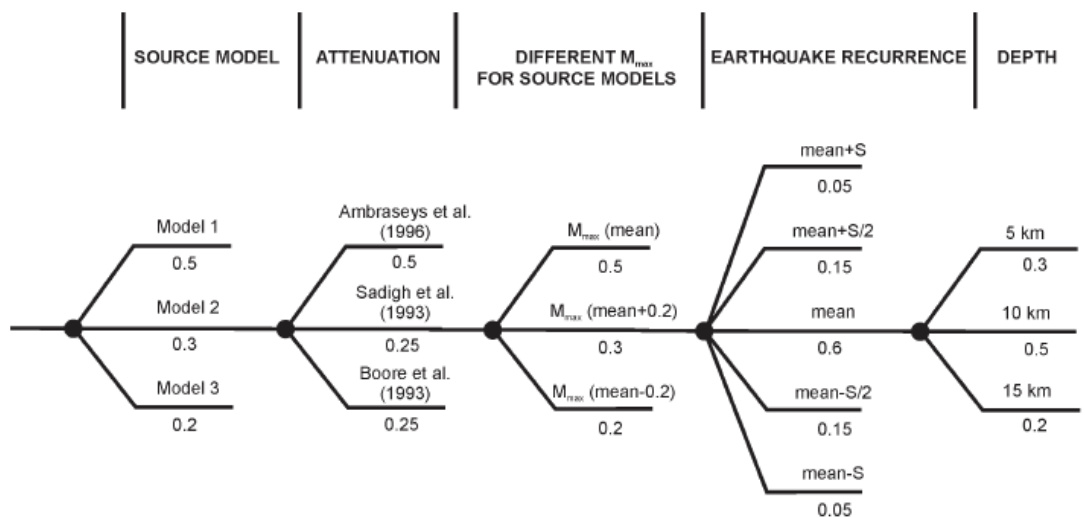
SOURCE MODEL | ATTENUATION | DIFFERENT $M_{max}$ FOR SOURCE MODELS | EARTHQUAKE RECURRENCE | DEPTH

Model 1
0.5
Model 2
0.3
Model 3
0.2

Ambraseys et al. (1996)
0.5
Sadigh et al. (1993)
0.25
Boore et al. (1993)
0.25

$M_{max}$ (mean)
0.5
$M_{max}$ (mean+0.2)
0.3
$M_{max}$ (mean-0.2)
0.2

mean+S
0.05
mean+S/2
0.15
mean
0.6
mean-S/2
0.15
mean-S
0.05

5 km
0.3
10 km
0.5
15 km
0.2